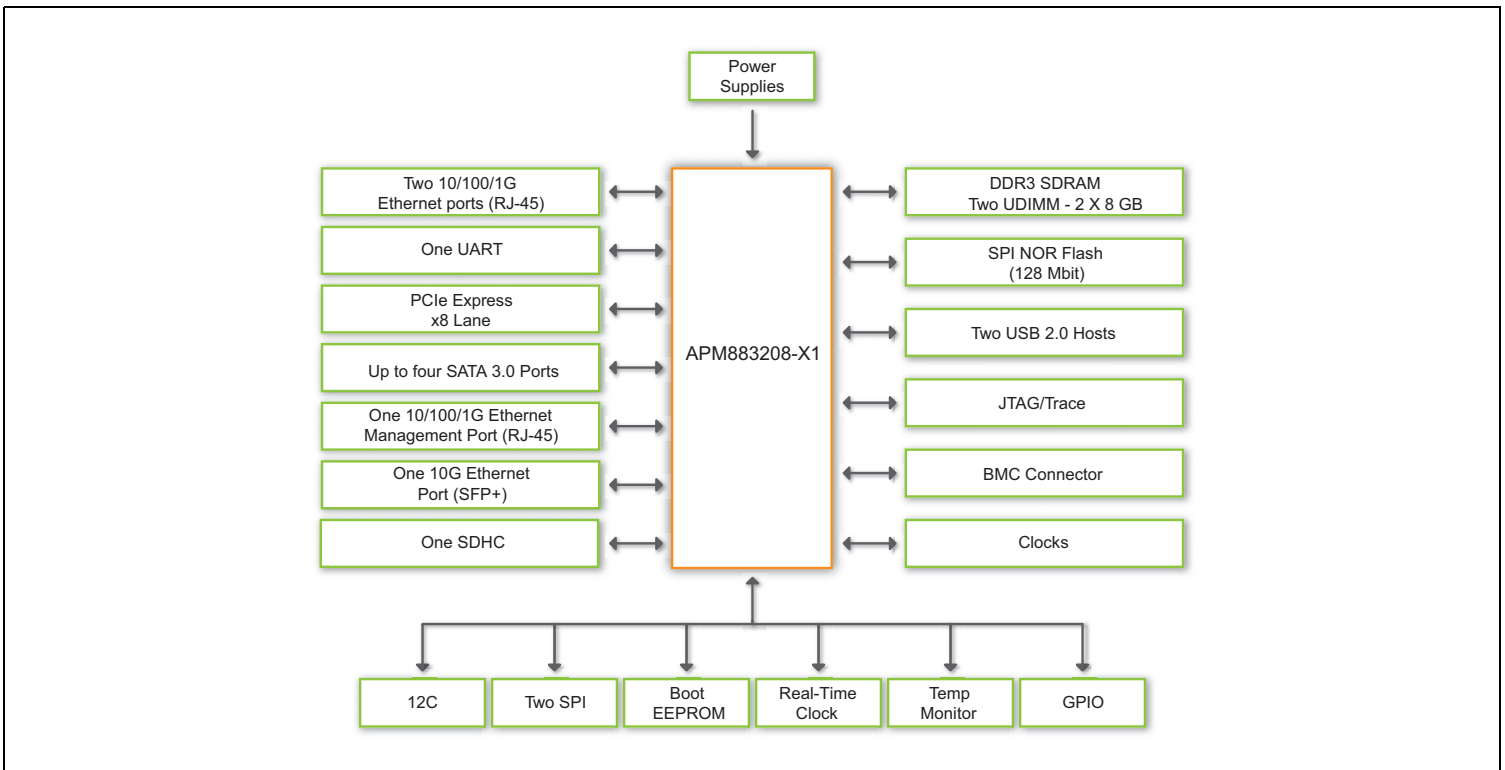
Power Supplies

Two 10/100/1G Ethernet ports (RJ-45)

One UART

PCIe Express x8 Lane

Up to four SATA 3.0 Ports

One 10/100/1G Ethernet Management Port (RJ-45)

One 10G Ethernet Port (SFP+)

One SDHC

APM883208-X1

DDR3 SDRAM Two UDIMM - 2 X 8 GB

SPI NOR Flash (128 Mbit)

Two USB 2.0 Hosts

JTAG/Trace

BMC Connector

Clocks

12C

Two SPI

Boot EEPROM

Real-Time Clock

Temp Monitor

GPIO